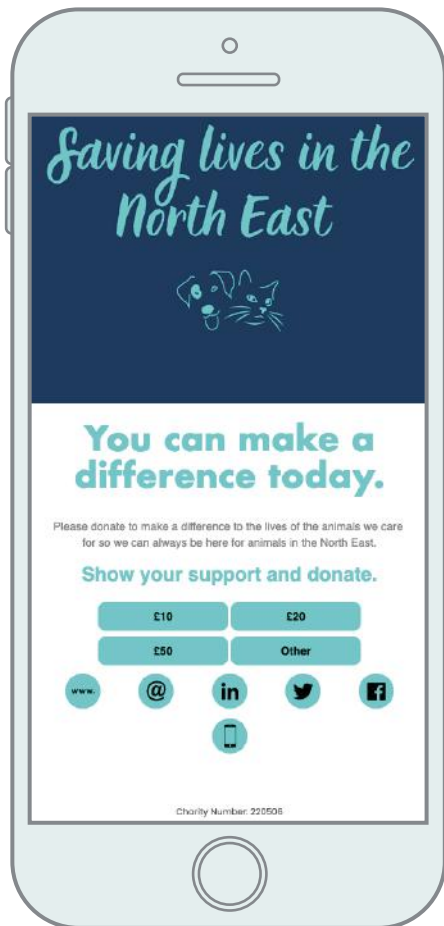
Saving lives in the North East

You can make a difference today.

Please donate to make a difference to the lives of the animals we care for so we can always be here for animals in the North East.

Show your support and donate.

£10 £20
£50 Other

www. @ in

Charity Number: 220506